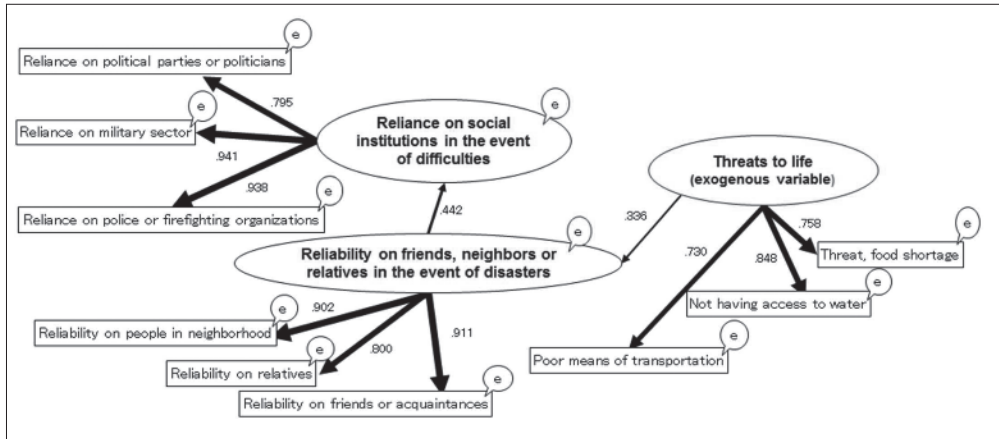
Reliance on political parties or politicians

e

.795

Reliance on military sector

e

.941

.938

Reliance on police or firefighting organizations

e

Reliance on social institutions in the event of difficulties

e

Threats to life (exogenous variable)

.442

.336

Reliability on friends, neighbors or relatives in the event of disasters

e

.730

.758

.848

Threat, food shortage

e

Not having access to water

e

Reliability on people in neighborhood

e

.902

.800

.911

Reliability on relatives

e

Reliability on friends or acquaintances

e

Poor means of transportation

e